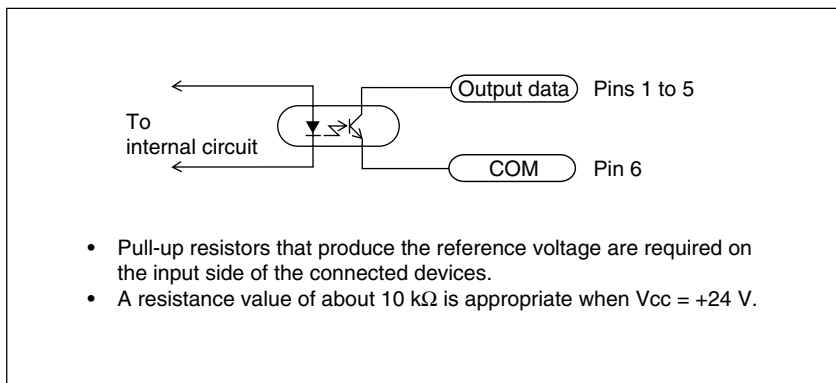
Output data
Pins 1 to 5
To internal circuit
COM
Pin 6

• Pull-up resistors that produce the reference voltage are required on the input side of the connected devices.
• A resistance value of about 10 kΩ is appropriate when Vcc = +24 V.